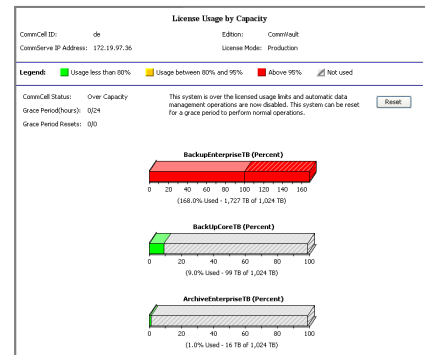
License Usage by Capacity

CommCell ID: de
Edition: CommVault
CommServe IP Address: 172.19.97.36
License Mode: Production

Legend: Usage less than 80% Usage between 80% and 95% Above 95% Not used

CommCell Status: Over Capacity
Grace Period(hours): 0/24
Grace Period Resets: 0/0

This system is over the licensed usage limits and automatic data management operations are now disabled. This system can be reset for a grace period to perform normal operations.

Reset

BackupEnterpriseTB (Percent)
0 20 40 60 80 100 120 140 160
(168.0% Used - 1,727 TB of 1,024 TB)

BackUpCoreTB (Percent)
0 20 40 60 80 100
(9.0% Used - 99 TB of 1,024 TB)

ArchiveEnterpriseTB (Percent)
0 20 40 60 80 100
(1.0% Used - 16 TB of 1,024 TB)